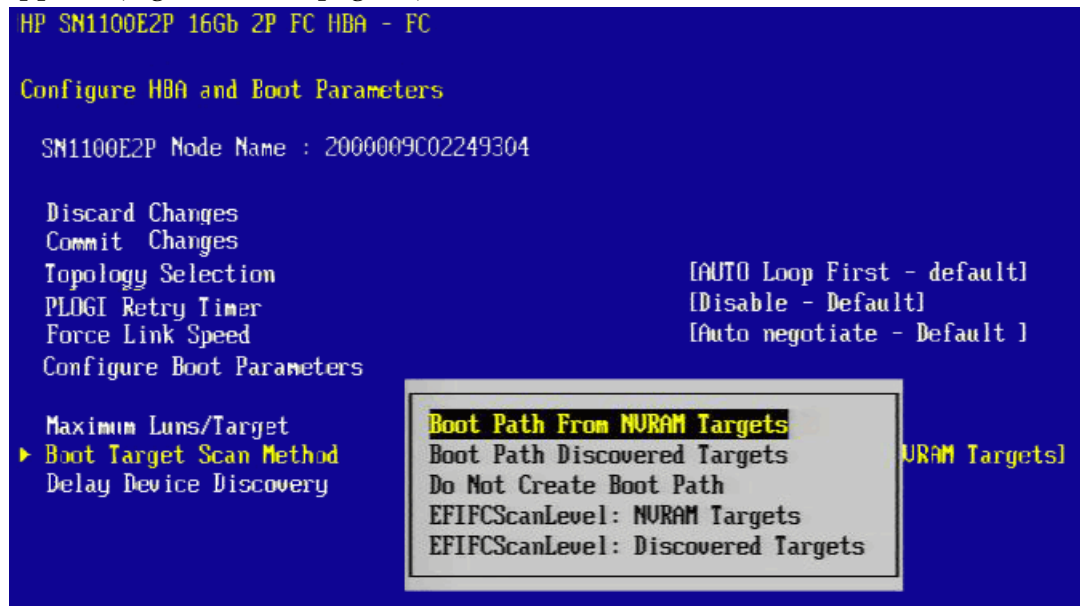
HP SN1100E2P 16Gb 2P FC HBA - FC

Configure HBA and Boot Parameters

SN1100E2P Node Name : 2000009C02249304

Discard Changes
Commit Changes
Topology Selection [AUTO Loop First - default]
PLOGI Retry Timer [Disable - Default]
Force Link Speed [Auto negotiate - Default ]
Configure Boot Parameters

Maximum Luns/Target
► Boot Target Scan Method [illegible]URAM Targets]
Delay Device Discovery

Boot Path From NVRAM Targets
Boot Path Discovered Targets
Do Not Create Boot Path
EFIFCScanLevel: NVRAM Targets
EFIFCScanLevel: Discovered Targets